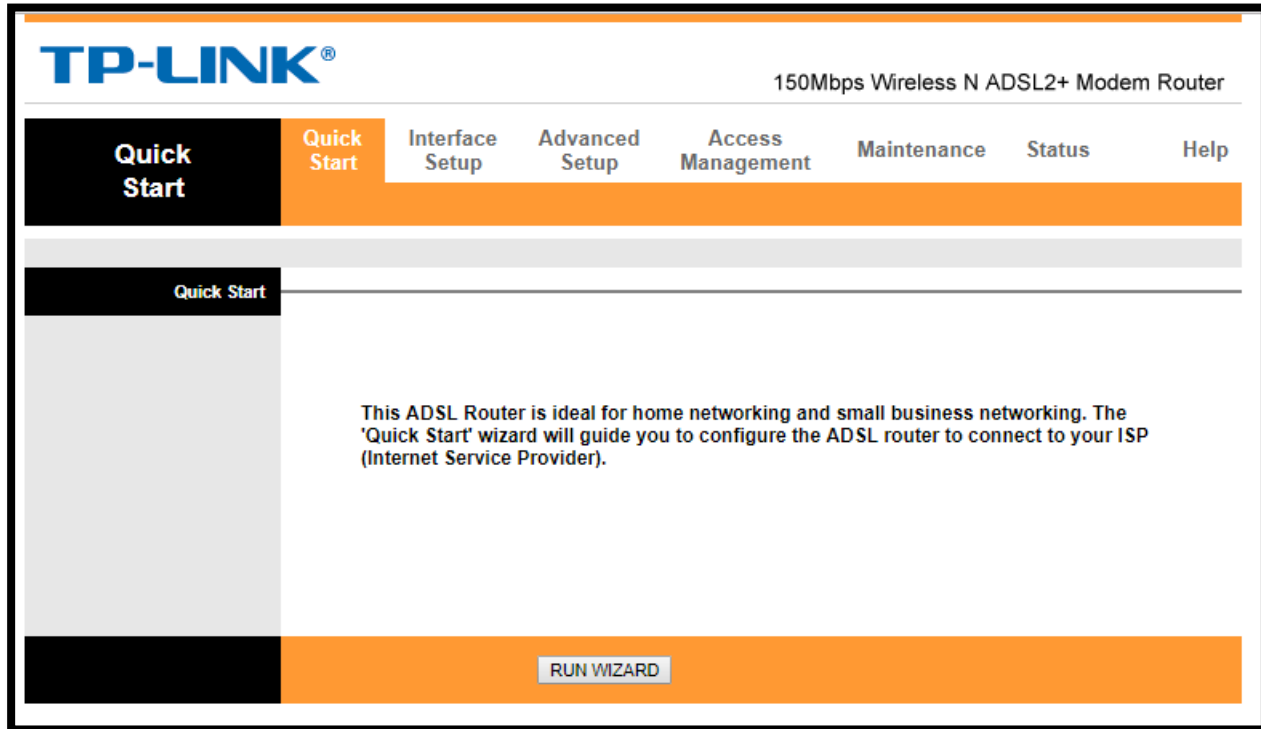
TP-LINK®

150Mbps Wireless N ADSL2+ Modem Router

Quick Start

Quick Start

Interface Setup

Advanced Setup

Access Management

Maintenance

Status

Help

Quick Start

This ADSL Router is ideal for home networking and small business networking. The 'Quick Start' wizard will guide you to configure the ADSL router to connect to your ISP (Internet Service Provider).

RUN WIZARD